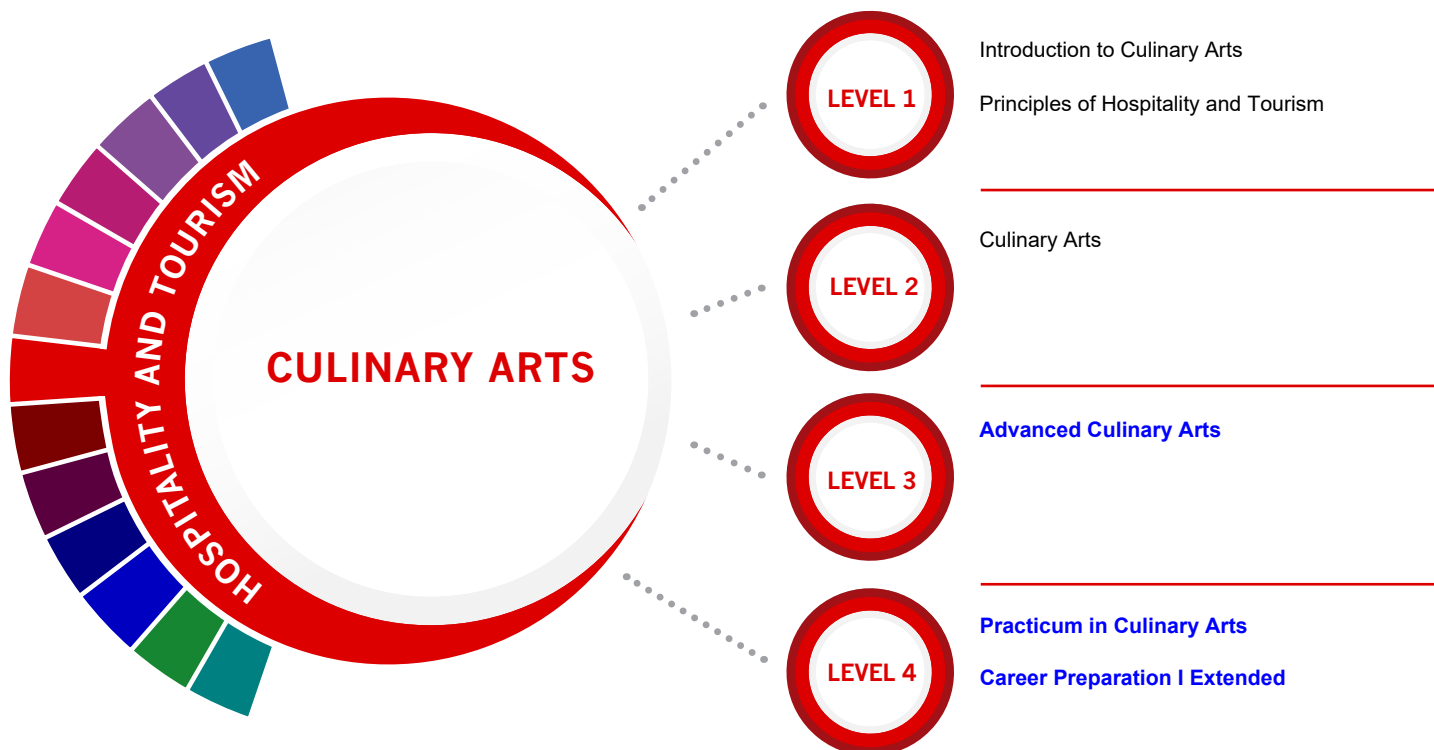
HOSPITALITY AND TOURISM

CULINARY ARTS

LEVEL 1

Introduction to Culinary Arts

Principles of Hospitality and Tourism

LEVEL 2

Culinary Arts

LEVEL 3

Advanced Culinary Arts

LEVEL 4

Practicum in Culinary Arts

Career Preparation I Extended